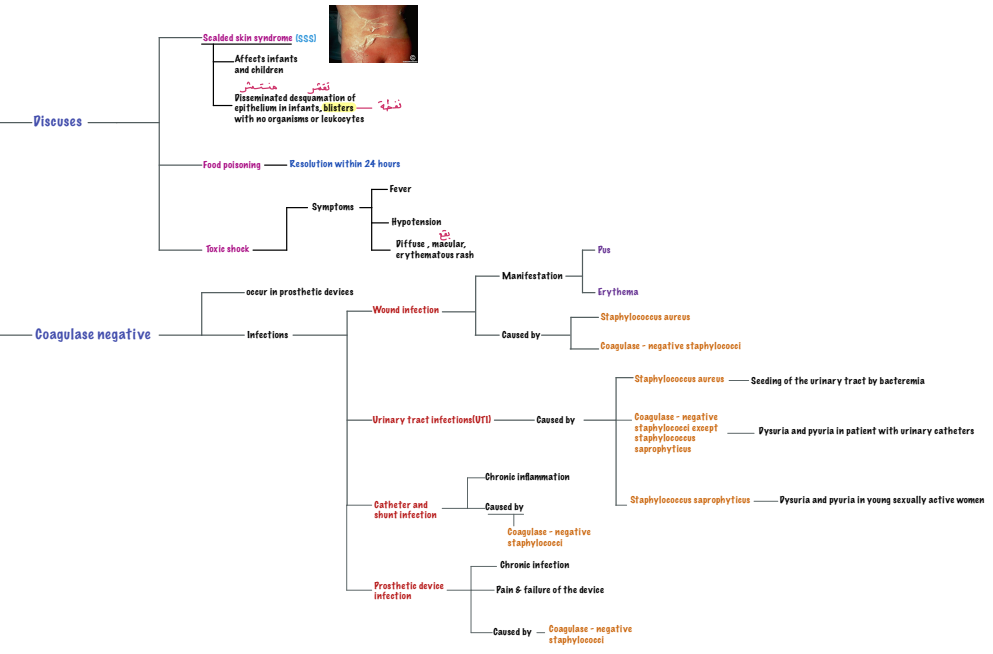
Discuses

Scalded skin syndrome (SSS)

Affects infants and children

تقشر منتشر

Disseminated desquamation of epithelium in infants, blisters with no organisms or leukocytes

نفطة

Food poisoning

Resolution within 24 hours

Toxic shock

Symptoms

Fever

Hypotension

بقع

Diffuse , macular, erythematous rash

Coagulase negative

occur in prosthetic devices

Infections

Wound infection

Manifestation

Pus

Erythema

Caused by

Staphylococcus aureus

Coagulase - negative staphylococci

Urinary tract infections(UTI)

Caused by

Staphylococcus aureus

Seeding of the urinary tract by bacteremia

Coagulase - negative staphylococci except staphylococcus saprophyticus

Dysuria and pyuria in patient with urinary catheters

Staphylococcus saprophyticus

Dysuria and pyuria in young sexually active women

Catheter and shunt infection

Chronic inflammation

Caused by

Coagulase - negative staphylococci

Prosthetic device infection

Chronic infection

Pain & failure of the device

Caused by

Coagulase - negative staphylococci